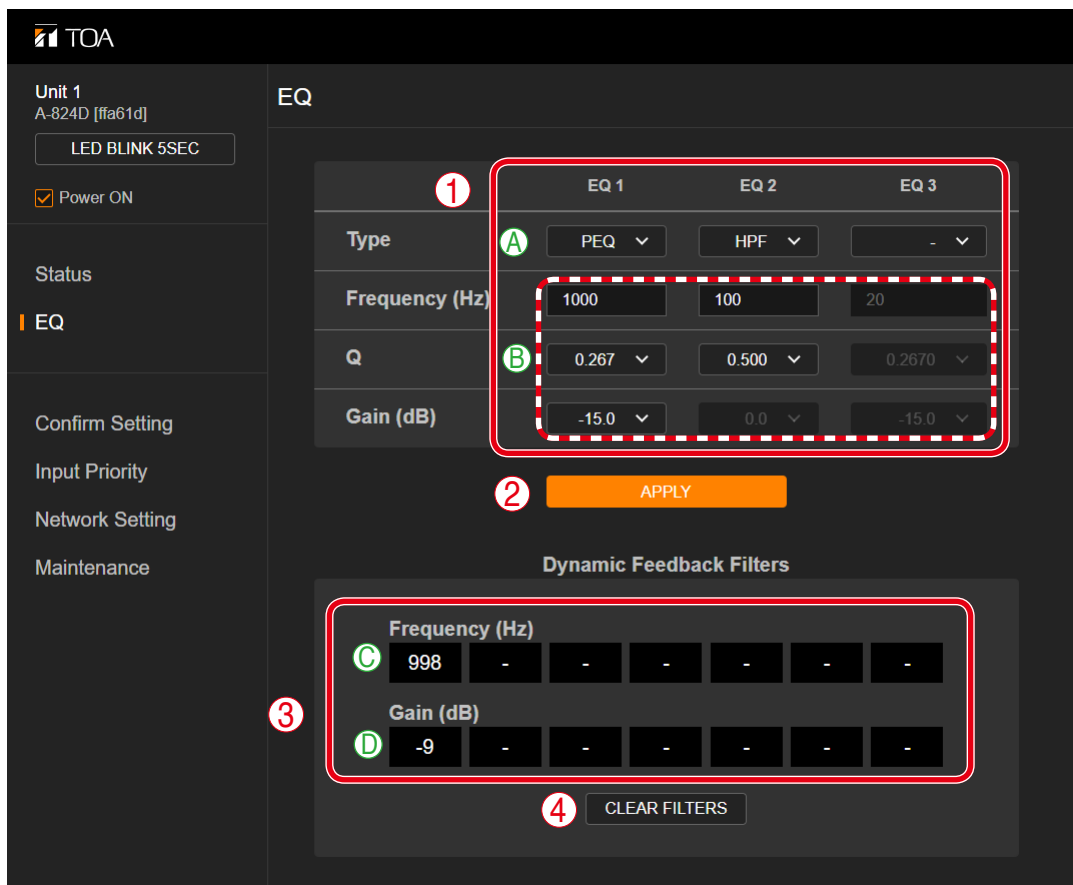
TOA

Unit 1
A-824D [ffa61d]

LED BLINK 5SEC

Power ON

Status

EQ

Confirm Setting

Input Priority

Network Setting

Maintenance

EQ

①

| | EQ 1 | EQ 2 | EQ 3 |
|---|---|---|---|
| Type | Ⓐ PEQ | HPF | - |
| Frequency (Hz) | 1000 | 100 | 20 |
| Q | Ⓑ 0.267 | 0.500 | 0.2670 |
| Gain (dB) | -15.0 | 0.0 | -15.0 |

② APPLY

Dynamic Feedback Filters

③

Frequency (Hz)

Ⓒ 998 - - - - - -

Gain (dB)

Ⓓ -9 - - - - - -

④ CLEAR FILTERS